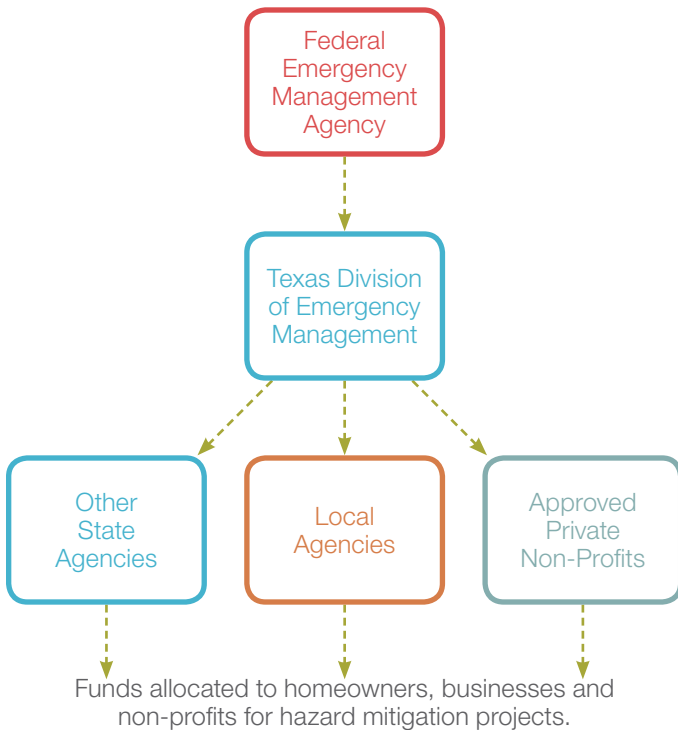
Federal Emergency Management Agency

Texas Division of Emergency Management

Other State Agencies

Local Agencies

Approved Private Non-Profits

Funds allocated to homeowners, businesses and non-profits for hazard mitigation projects.